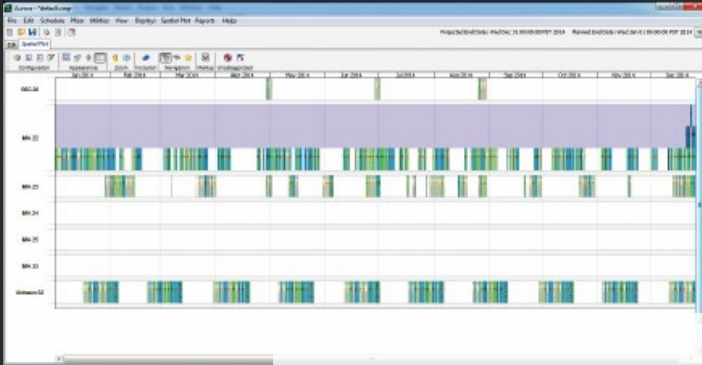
Aurora - *Default.amp

File Edit Schedule Plan Utilities View Displays Spatial Plot Reports Help

Projected End Date: Wed Dec 31 00:00:00 PST 2014 Planned End Date: Wed Jan 01 00:00:00 PST 2014

Spatial Plot

Configuration Appearance Zoom Inclusion Navigation Markup Unassigned

Jan 2014 Feb 2014 Mar 2014 Apr 2014 May 2014 Jun 2014 Jul 2014 Aug 2014 Sep 2014 Oct 2014 Nov 2014 Dec 2014

BB2.34

BA 32

BA 23

BA 24

BA 25

BA 33

Unknown 52